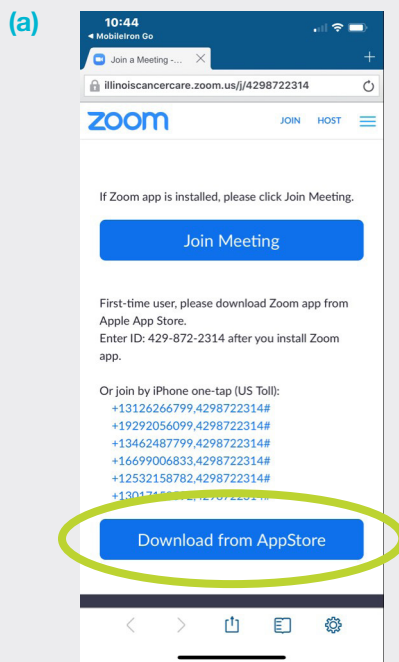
(a)

10:44
◂ MobileIron Go

Join a Meeting -...

illinoiscancercare.zoom.us/j/4298722314

zoom JOIN HOST

If Zoom app is installed, please click Join Meeting.

Join Meeting

First-time user, please download Zoom app from Apple App Store.
Enter ID: 429-872-2314 after you install Zoom app.

Or join by iPhone one-tap (US Toll):
+13126266799,4298722314#
+19292056099,4298722314#
+13462487799,4298722314#
+16699006833,4298722314#
+12532158782,4298722314#
+1301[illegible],4298722314#

Download from AppStore